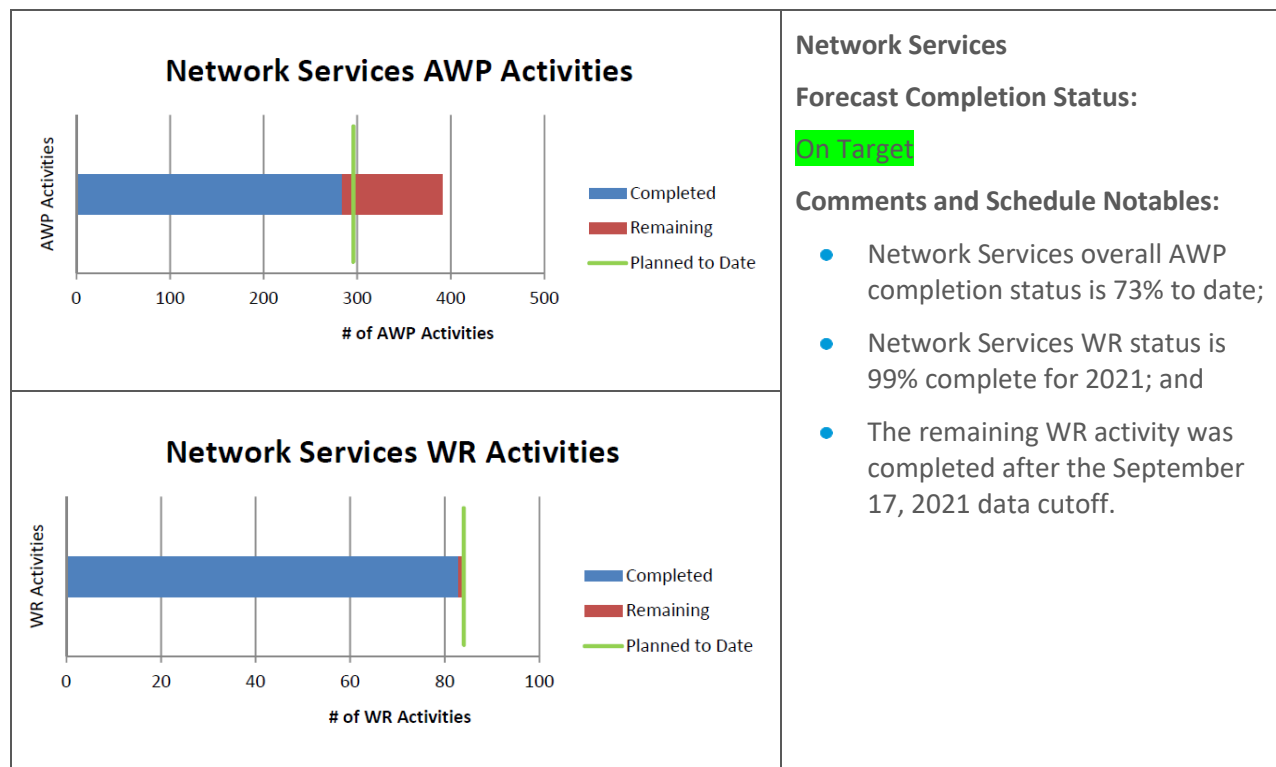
Network Services AWP Activities

AWP Activities

0 100 200 300 400 500

# of AWP Activities

Completed
Remaining
Planned to Date

Network Services WR Activities

WR Activities

0 20 40 60 80 100

# of WR Activities

Completed
Remaining
Planned to Date

Network Services

Forecast Completion Status:

On Target

Comments and Schedule Notables:

- Network Services overall AWP completion status is 73% to date;
- Network Services WR status is 99% complete for 2021; and
- The remaining WR activity was completed after the September 17, 2021 data cutoff.